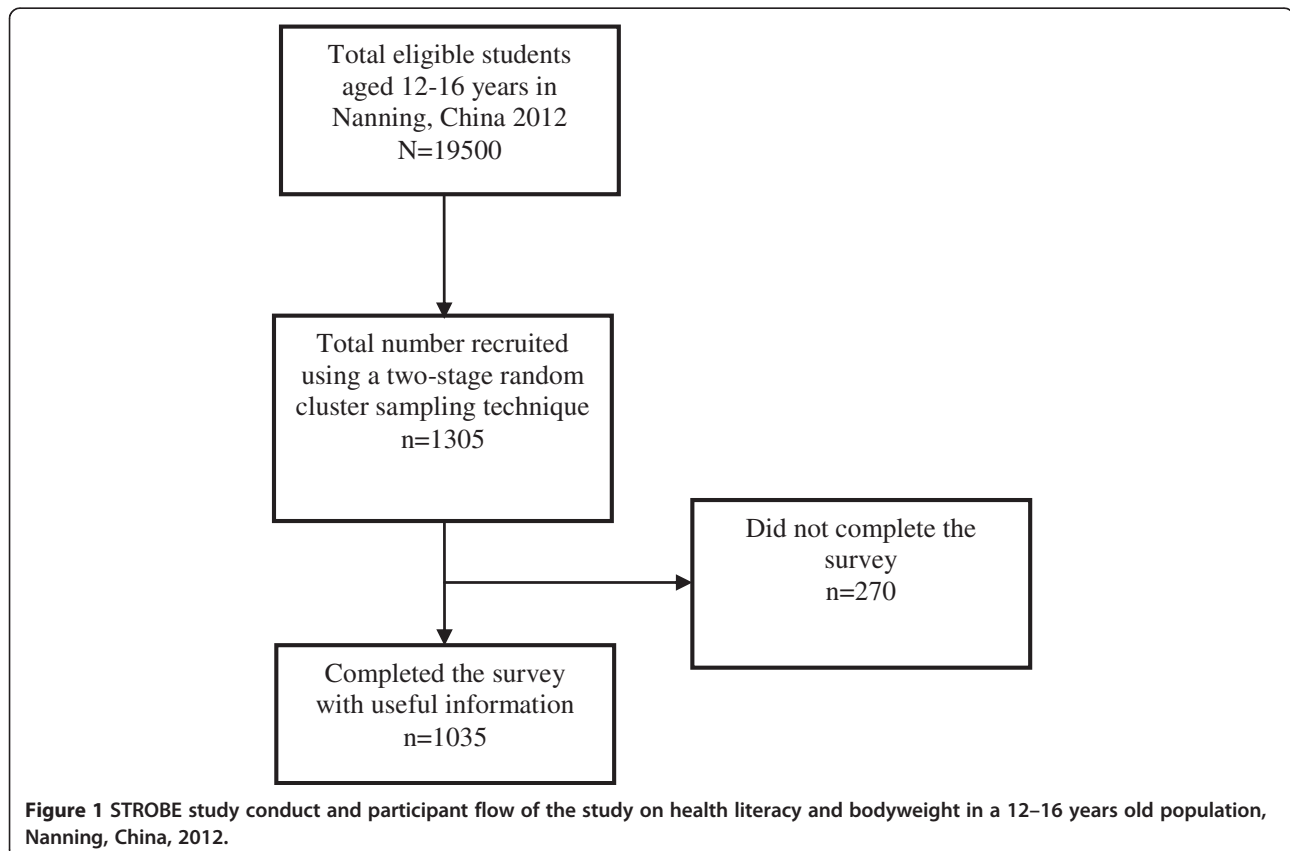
Total eligible students aged 12-16 years in Nanning, China 2012
N=19500

Total number recruited using a two-stage random cluster sampling technique
n=1305

Did not complete the survey
n=270

Completed the survey with useful information
n=1035

**Figure 1** STROBE study conduct and participant flow of the study on health literacy and bodyweight in a 12–16 years old population, Nanning, China, 2012.